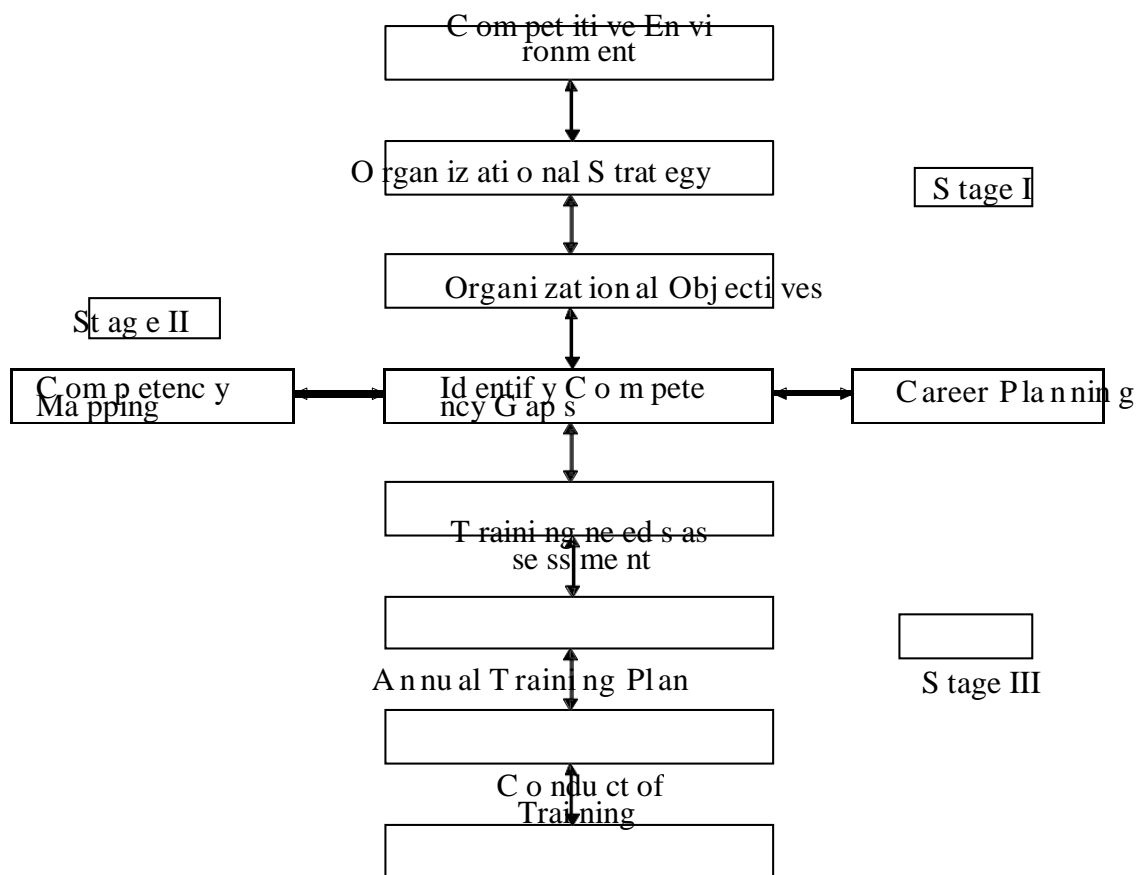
Competitive Environment

Organizational Strategy

Stage I

Organizational Objectives

Stage II

Competency Mapping

Identify Competency Gaps

Career Planning

Training needs assessment

Annual Training Plan

Stage III

Conduct of Training